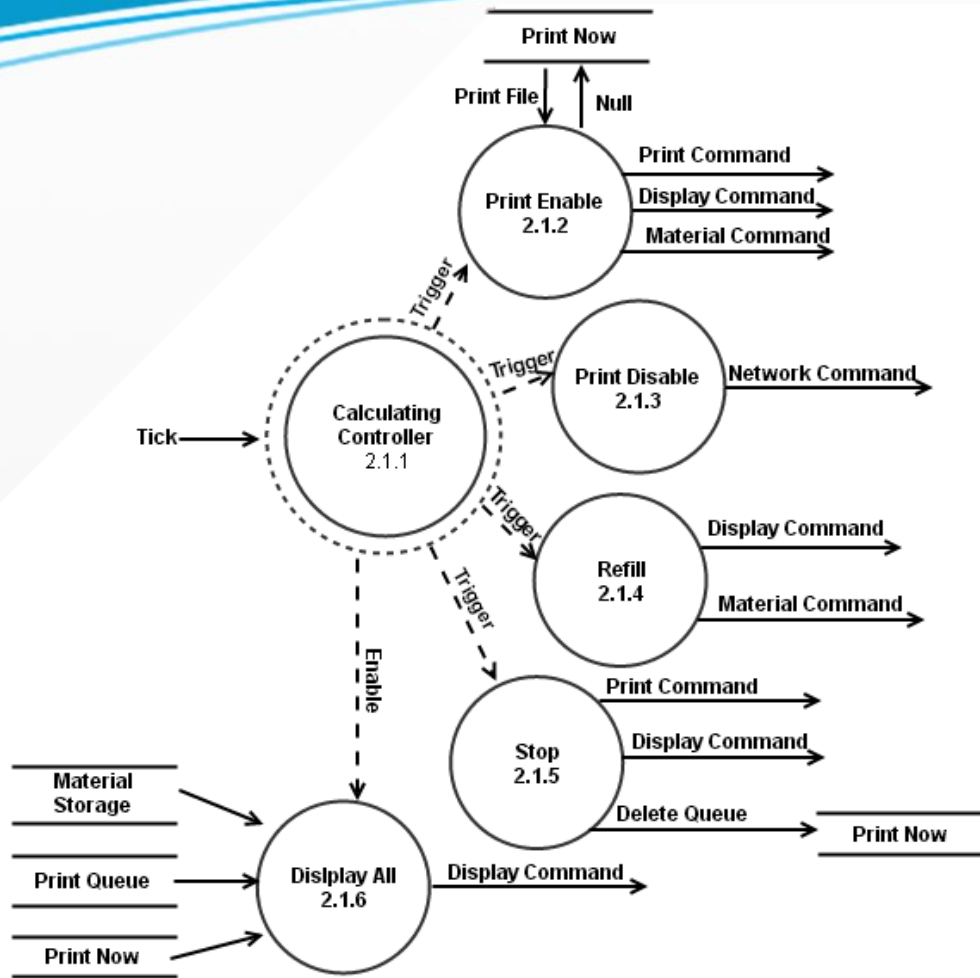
Print Now

Print File

Null

Print Enable
2.1.2

Print Command

Display Command

Material Command

Trigger

Trigger

Print Disable
2.1.3

Network Command

Tick

Calculating
Controller
2.1.1

Trigger

Refill
2.1.4

Display Command

Material Command

Trigger

Enable

Stop
2.1.5

Print Command

Display Command

Delete Queue

Print Now

Material
Storage

Print Queue

Print Now

Dislplay All
2.1.6

Display Command